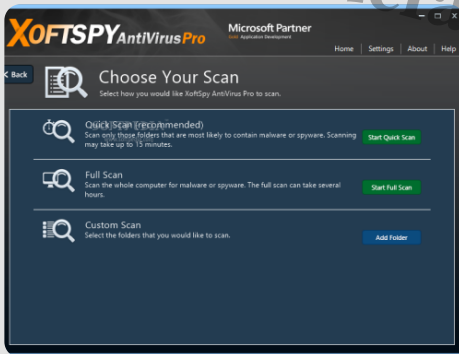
XOFTSPY AntiVirusPro

Microsoft Partner
Gold Application Development

Home | Settings | About | Help

< Back

Choose Your Scan
Select how you would like XoftSpy AntiVirus Pro to scan.

Quick Scan (recommended)
Scan only those folders that are most likely to contain malware or spyware. Scanning may take up to 15 minutes.
Start Quick Scan

Full Scan
Scan the whole computer for malware or spyware. The full scan can take several hours.
Start Full Scan

Custom Scan
Select the folders that you would like to scan.
Add Folder